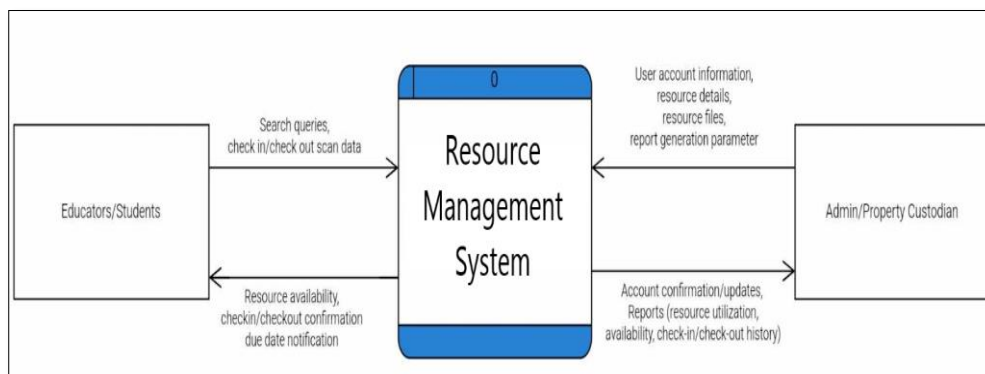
0

Resource Management System

Educators/Students

Search queries, check in/check out scan data

Resource availability, checkin/checkout confirmation due date notification

Admin/Property Custodian

User account information, resource details, resource files, report generation parameter

Account confirmation/updates, Reports (resource utilization, availability, check-in/check-out history)